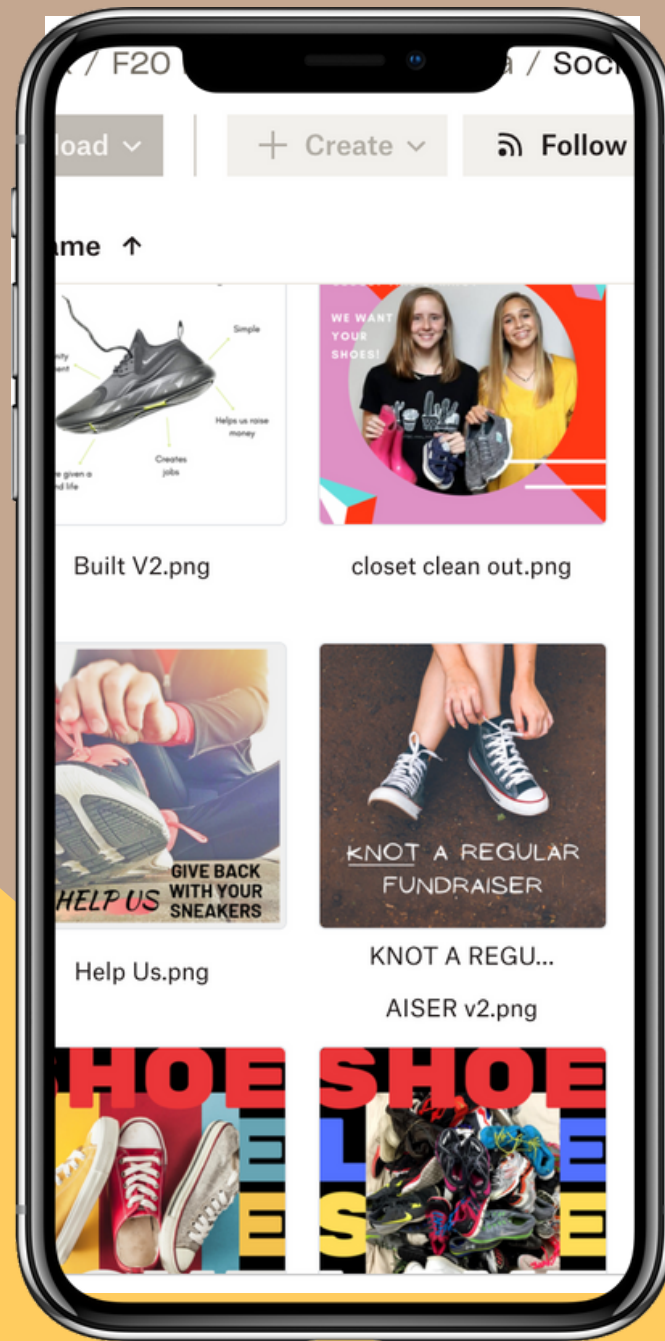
/ F20 a / Soci

load ⌄ + Create ⌄ Follow

ame ↑

Simple

Helps us raise money

Creates jobs

e given a nd life

WE WANT YOUR SHOES!

Built V2.png

closet clean out.png

HELP US GIVE BACK WITH YOUR SNEAKERS

KNOT A REGULAR FUNDRAISER

Help Us.png

KNOT A REGU... AISER v2.png

HOE E E

SHOE L E S E